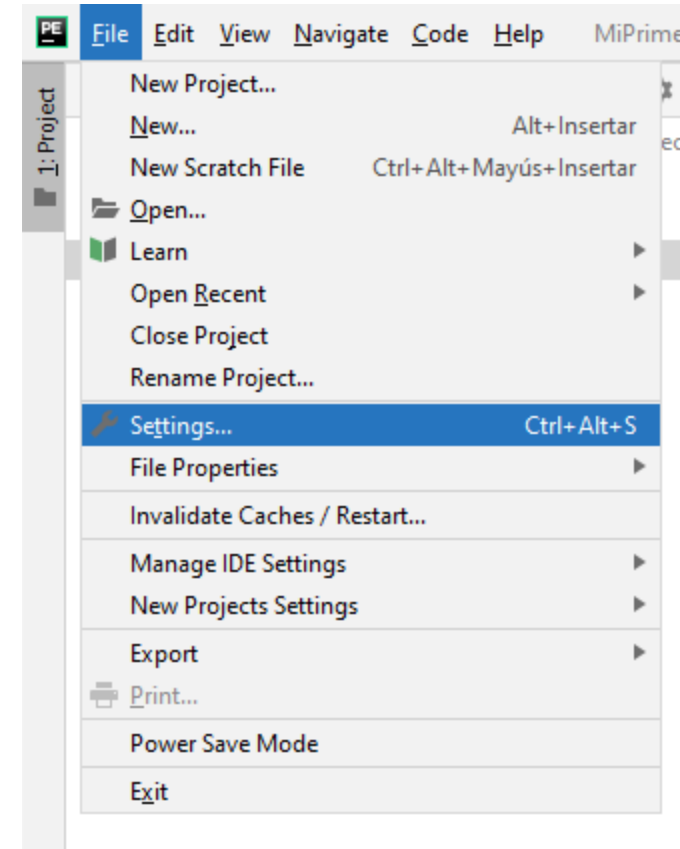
PE File Edit View Navigate Code Help MiPrime

1: Project

New Project...
New... Alt+Insertar
New Scratch File Ctrl+Alt+Mayús+Insertar
Open...
Learn
Open Recent
Close Project
Rename Project...
Settings... Ctrl+Alt+S
File Properties
Invalidate Caches / Restart...
Manage IDE Settings
New Projects Settings
Export
Print...
Power Save Mode
Exit